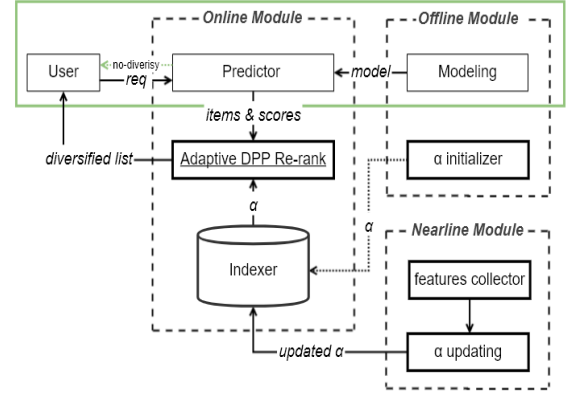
Online Module

Offline Module

User

no-diverisy

req

Predictor

model

Modeling

items & scores

diversified list

Adaptive DPP Re-rank

α initializer

α

α

Nearline Module

Indexer

features collector

updated α

α updating